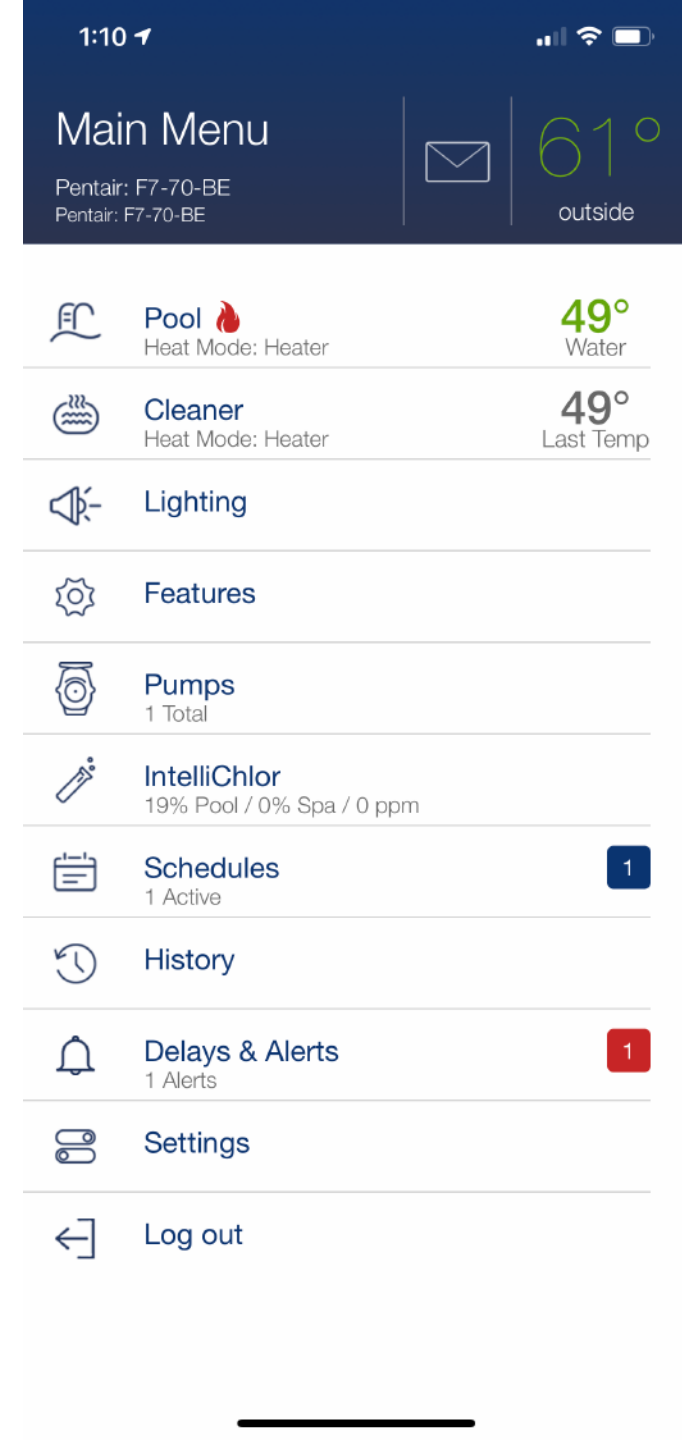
1:10

Main Menu
Pentair: F7-70-BE
Pentair: F7-70-BE

61°
outside

Pool
Heat Mode: Heater
49°
Water

Cleaner
Heat Mode: Heater
49°
Last Temp

Lighting

Features

Pumps
1 Total

IntelliChlor
19% Pool / 0% Spa / 0 ppm

Schedules
1 Active
1

History

Delays & Alerts
1 Alerts
1

Settings

Log out